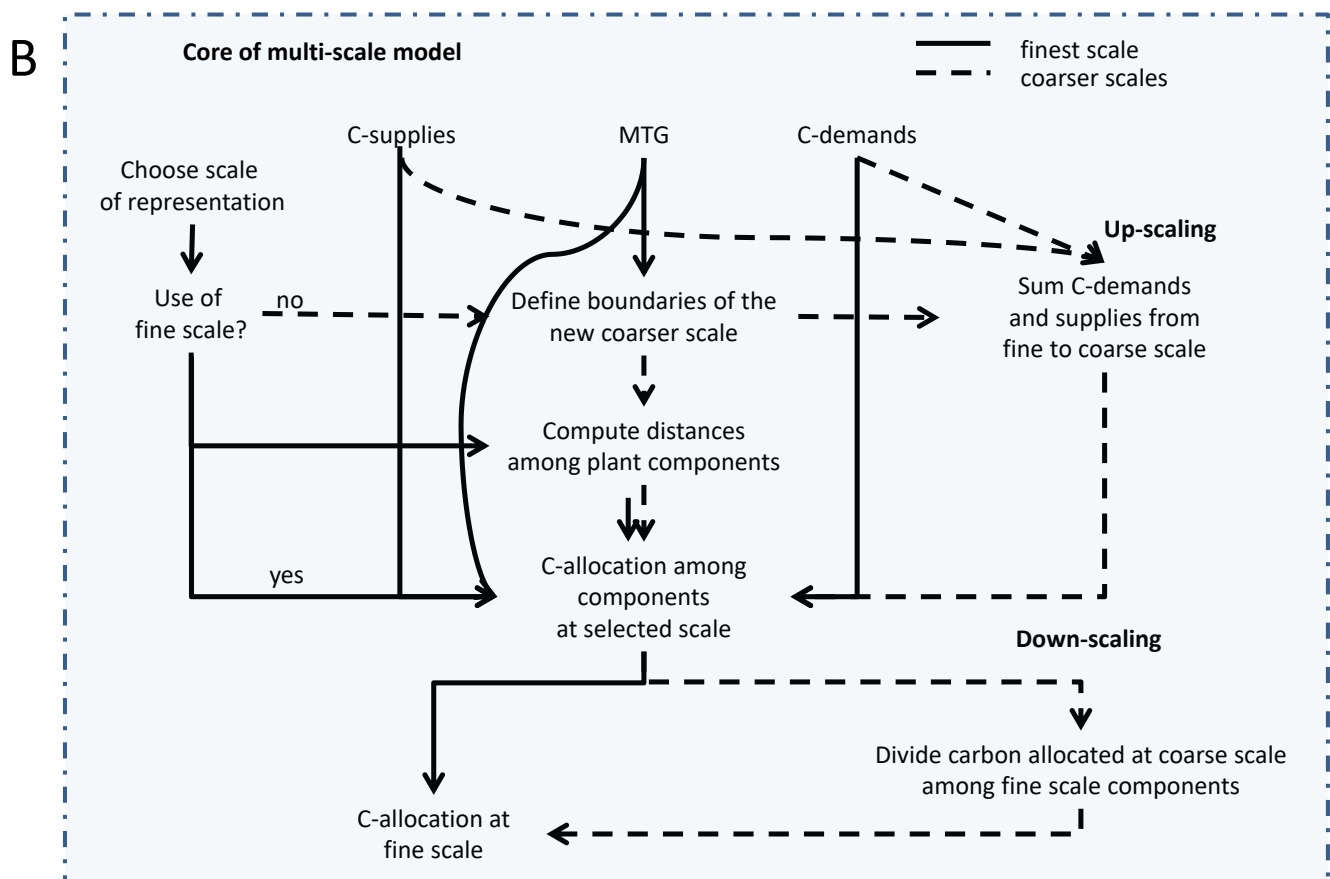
B

Core of multi-scale model

finest scale
coarser scales

C-supplies

MTG

C-demands

Choose scale of representation

Up-scaling

Use of fine scale?

no

Define boundaries of the new coarser scale

Sum C-demands and supplies from fine to coarse scale

Compute distances among plant components

yes

C-allocation among components at selected scale

Down-scaling

Divide carbon allocated at coarse scale among fine scale components

C-allocation at fine scale